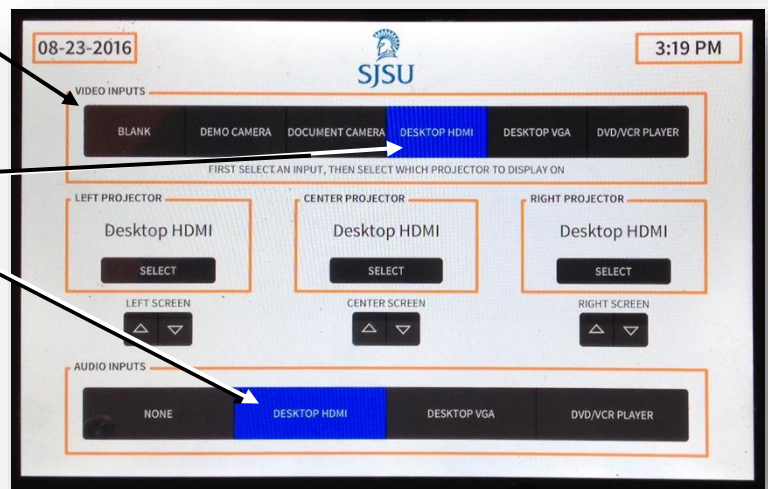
08-23-2016

SJSU

3:19 PM

VIDEO INPUTS

BLANK | DEMO CAMERA | DOCUMENT CAMERA | DESKTOP HDMI | DESKTOP VGA | DVD/VCR PLAYER

FIRST SELECT AN INPUT, THEN SELECT WHICH PROJECTOR TO DISPLAY ON

LEFT PROJECTOR

Desktop HDMI

SELECT

LEFT SCREEN

CENTER PROJECTOR

Desktop HDMI

SELECT

CENTER SCREEN

RIGHT PROJECTOR

Desktop HDMI

SELECT

RIGHT SCREEN

AUDIO INPUTS

NONE | DESKTOP HDMI | DESKTOP VGA | DVD/VCR PLAYER